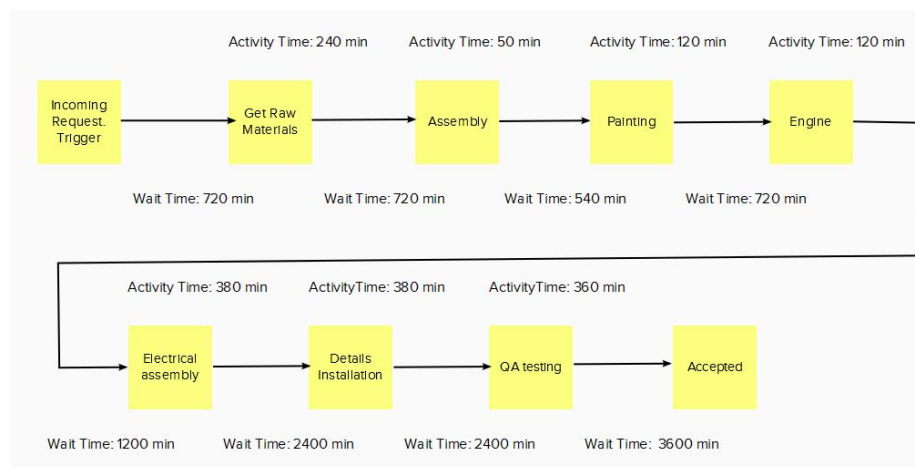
Activity Time: 240 min

Activity Time: 50 min

Activity Time: 120 min

Activity Time: 120 min

Incoming Request. Trigger

Get Raw Materials

Assembly

Painting

Engine

Wait Time: 720 min

Wait Time: 720 min

Wait Time: 540 min

Wait Time: 720 min

Activity Time: 380 min

ActivityTime: 380 min

ActivityTime: 360 min

Electrical assembly

Details Installation

QA testing

Accepted

Wait Time: 1200 min

Wait Time: 2400 min

Wait Time: 2400 min

Wait Time: 3600 min